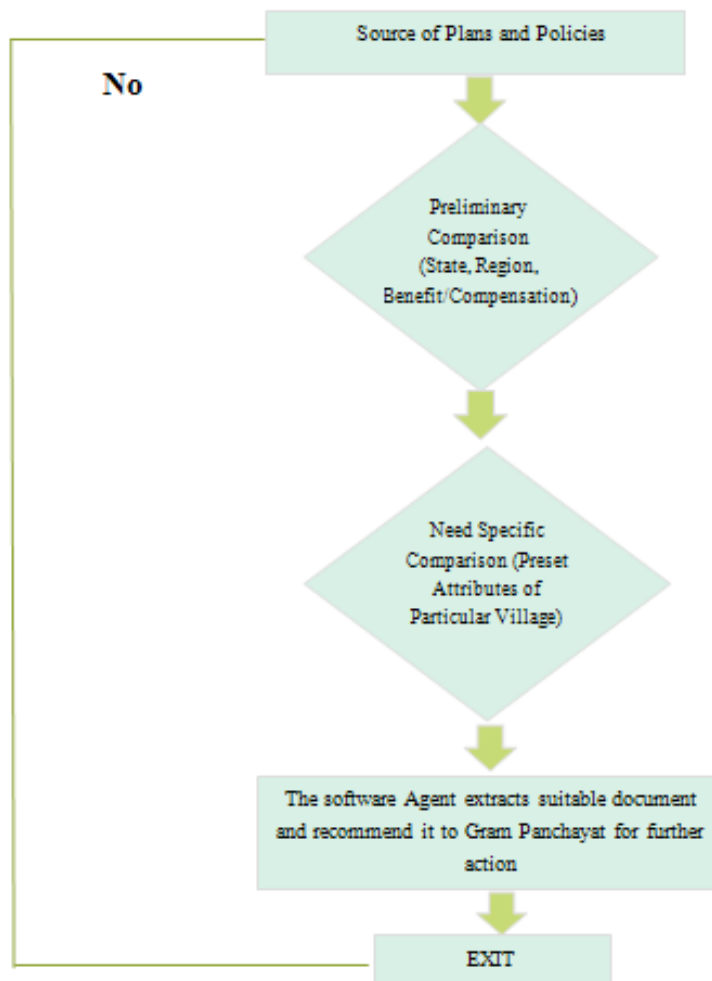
Source of Plans and Policies

No

Preliminary Comparison (State, Region, Benefit/Compensation)

Need Specific Comparison (Preset Attributes of Particular Village)

The software Agent extracts suitable document and recommend it to Gram Panchayat for further action

EXIT